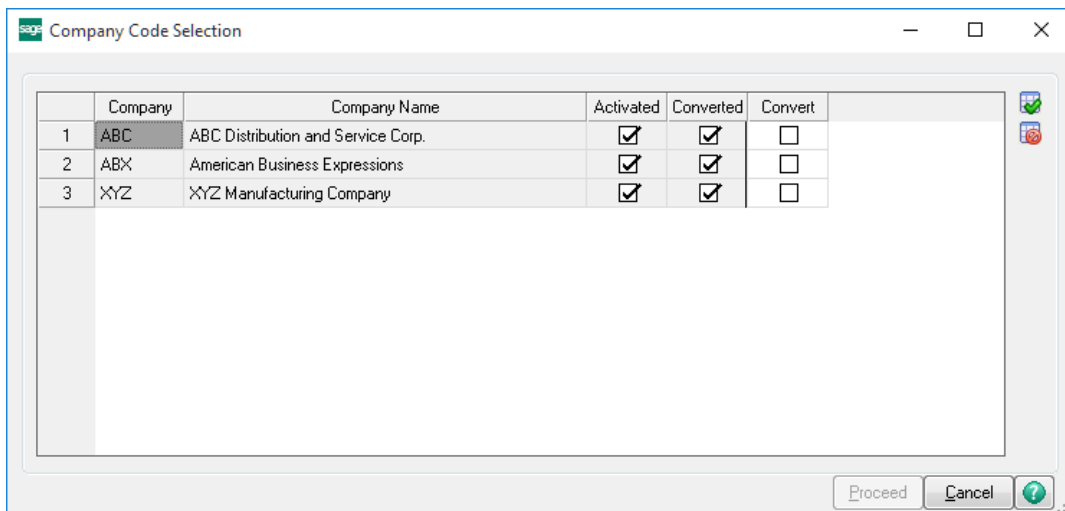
sage Company Code Selection

| | Company | Company Name | Activated | Converted | Convert |
|---|---|---|---|---|---|
| 1 | ABC | ABC Distribution and Service Corp. | ☑ | ☑ | ☐ |
| 2 | ABX | American Business Expressions | ☑ | ☑ | ☐ |
| 3 | XYZ | XYZ Manufacturing Company | ☑ | ☑ | ☐ |

Proceed Cancel